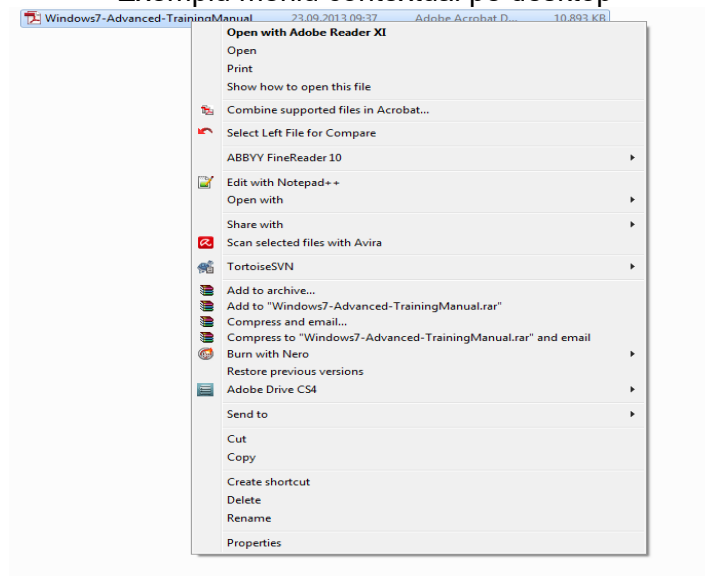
Exemplu meniu contextual pe desktop

Windows7-Advanced-TrainingManual 23.09.2013 09:37 Adobe Acrobat D... 10.893 KB

Open with Adobe Reader XI
Open
Print
Show how to open this file
Combine supported files in Acrobat...
Select Left File for Compare
ABBYY FineReader 10
Edit with Notepad++
Open with
Share with
Scan selected files with Avira
TortoiseSVN
Add to archive...
Add to "Windows7-Advanced-TrainingManual.rar"
Compress and email...
Compress to "Windows7-Advanced-TrainingManual.rar" and email
Burn with Nero
Restore previous versions
Adobe Drive CS4
Send to
Cut
Copy
Create shortcut
Delete
Rename
Properties